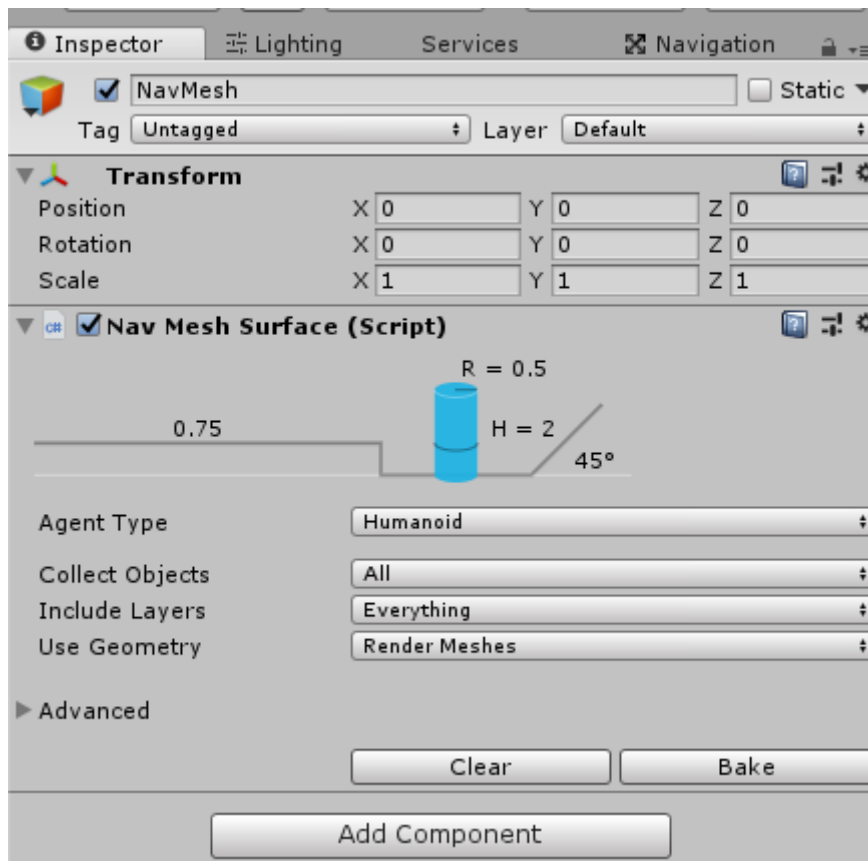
Inspector Lighting Services Navigation

NavMesh Static

Tag Untagged Layer Default

Transform

| | | | |
|---|---|---|---|
| Position | X 0 | Y 0 | Z 0 |
| Rotation | X 0 | Y 0 | Z 0 |
| Scale | X 1 | Y 1 | Z 1 |

Nav Mesh Surface (Script)

R = 0.5

0.75

H = 2

45°

Agent Type Humanoid

Collect Objects All

Include Layers Everything

Use Geometry Render Meshes

Advanced

Clear Bake

Add Component